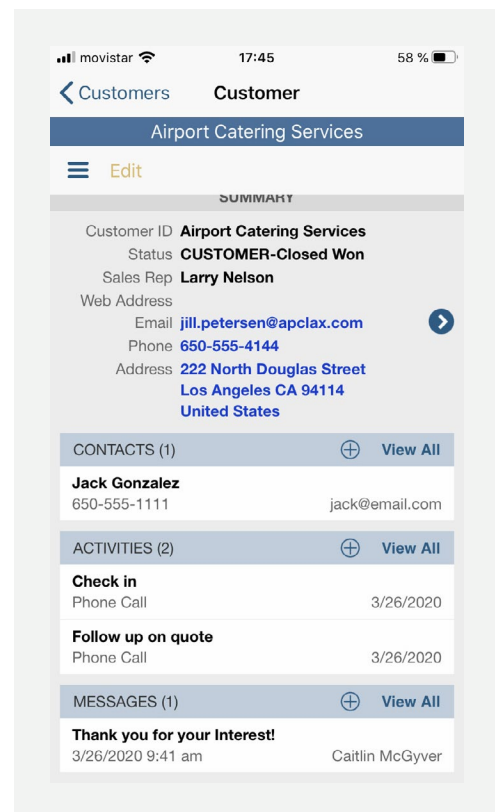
movistar 17:45 58 %

Customers Customer

Airport Catering Services

Edit

SUMMARY

Customer ID Airport Catering Services
Status CUSTOMER-Closed Won
Sales Rep Larry Nelson
Web Address
Email jill.petersen@apclax.com
Phone 650-555-4144
Address 222 North Douglas Street
Los Angeles CA 94114
United States

CONTACTS (1) View All

Jack Gonzalez
650-555-1111 jack@email.com

ACTIVITIES (2) View All

Check in
Phone Call 3/26/2020

Follow up on quote
Phone Call 3/26/2020

MESSAGES (1) View All

Thank you for your Interest!
3/26/2020 9:41 am Caitlin McGyver